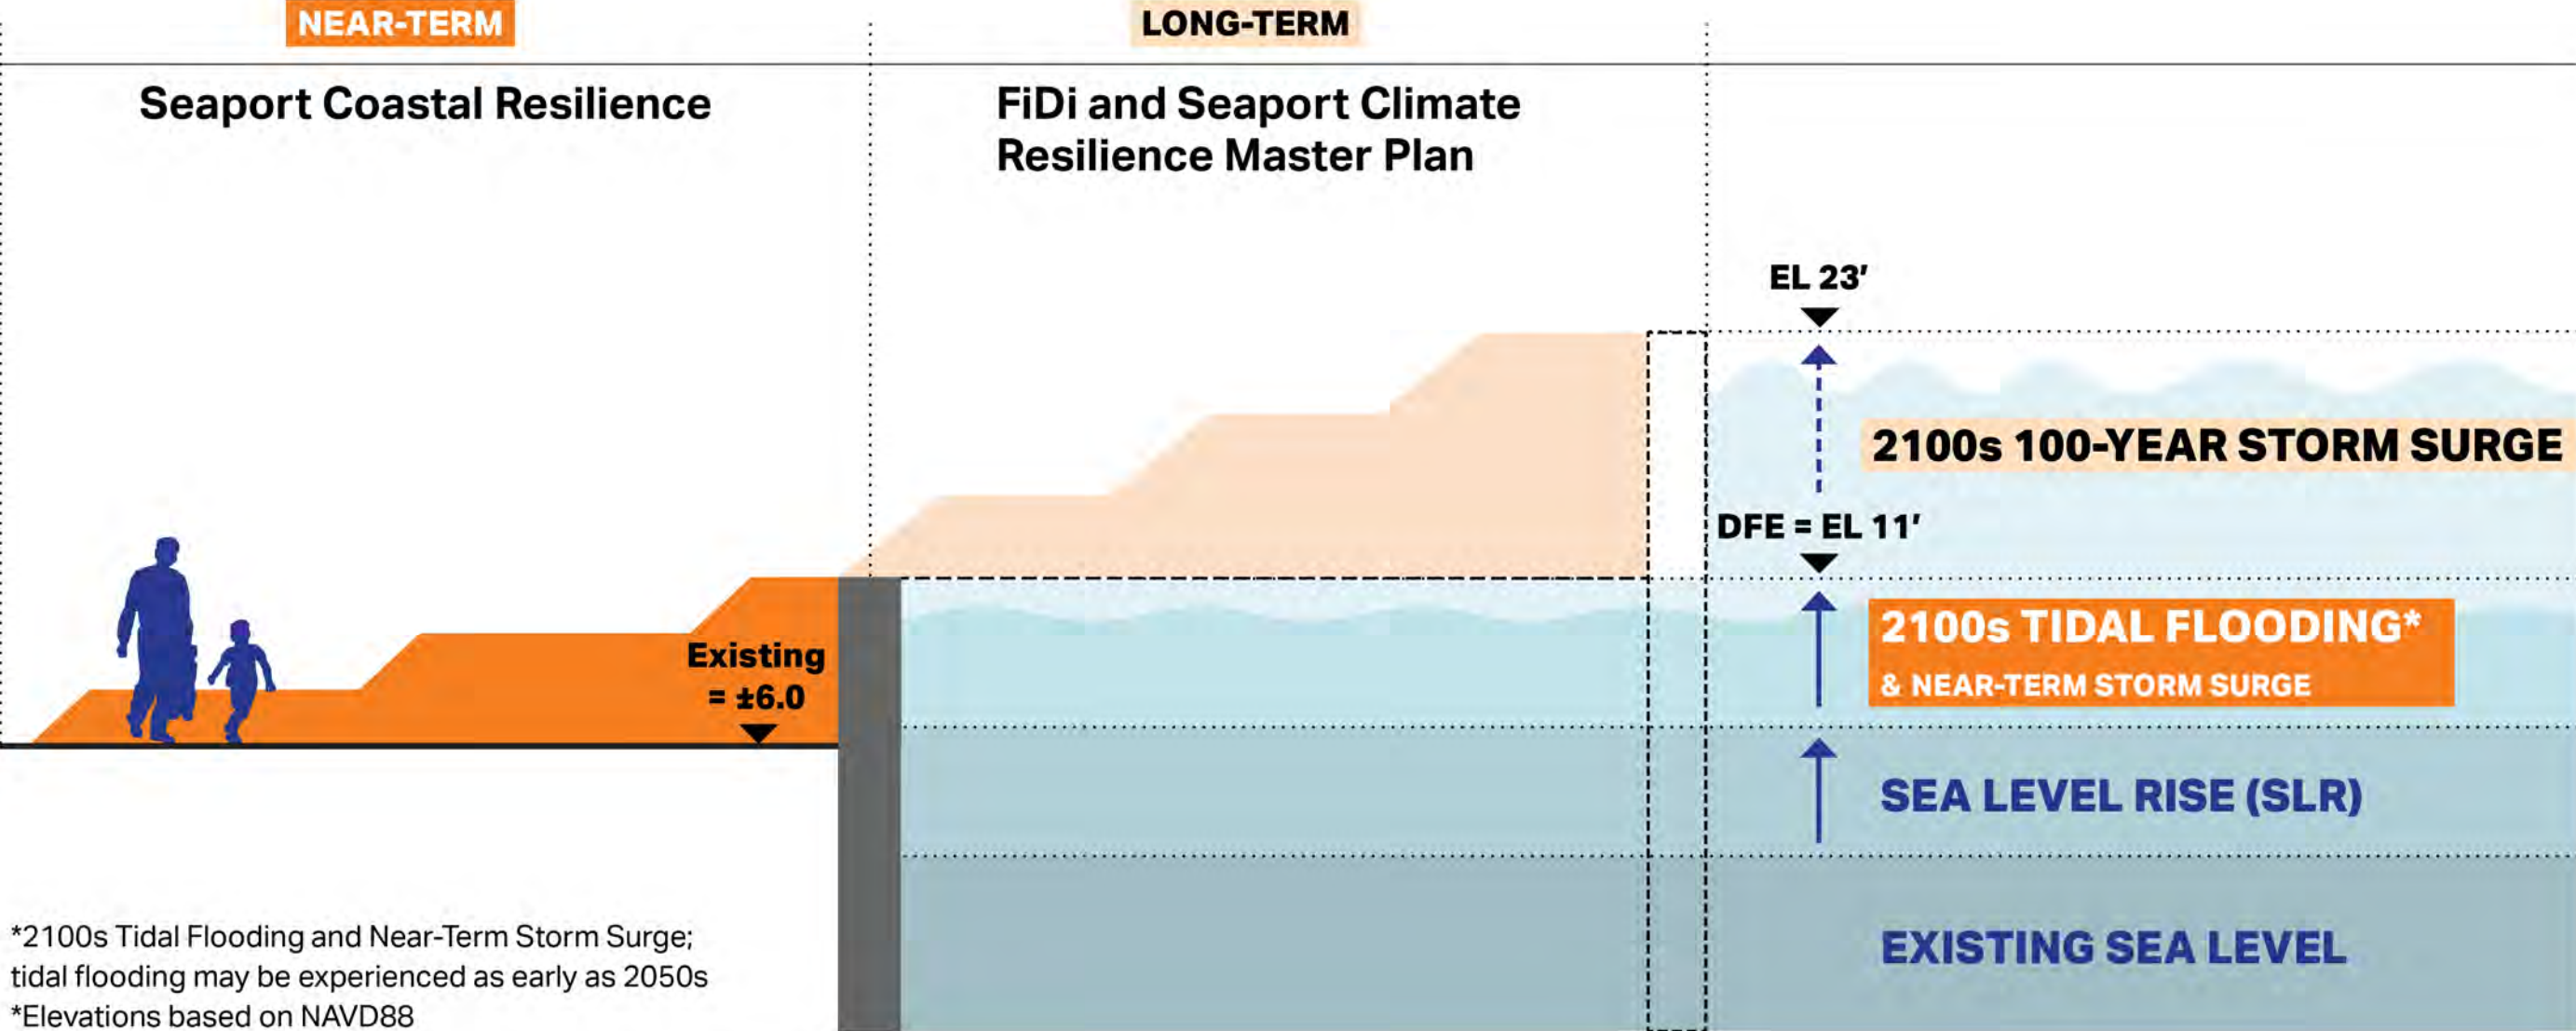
NEAR-TERM

LONG-TERM

Seaport Coastal Resilience

FiDi and Seaport Climate Resilience Master Plan

EL 23′

2100s 100-YEAR STORM SURGE

DFE = EL 11′

Existing = ±6.0

2100s TIDAL FLOODING*

& NEAR-TERM STORM SURGE

SEA LEVEL RISE (SLR)

EXISTING SEA LEVEL

*2100s Tidal Flooding and Near-Term Storm Surge; tidal flooding may be experienced as early as 2050s
*Elevations based on NAVD88